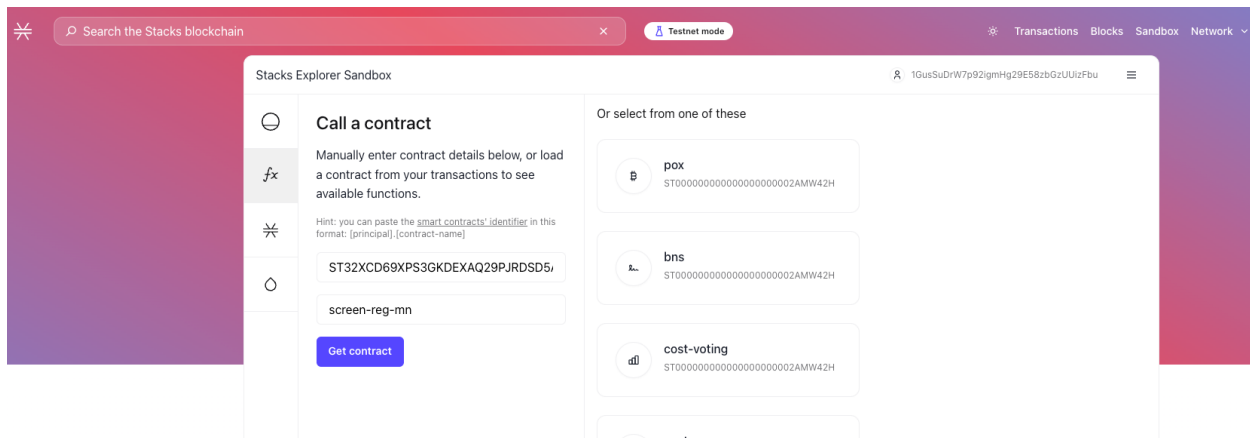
Search the Stacks blockchain

Testnet mode

Transactions Blocks Sandbox Network

Stacks Explorer Sandbox

1GusSuDrW7p92igmHg29E58zbGzUUizFbu

$fx$

Call a contract

Manually enter contract details below, or load a contract from your transactions to see available functions.

Hint: you can paste the smart contracts' identifier in this format: [principal].[contract-name]

ST32XCD69XPS3GKDEXAQ29PJRDSD5

screen-reg-mn

Get contract

Or select from one of these

pox
ST000000000000000000002AMW42H

bns
ST000000000000000000002AMW42H

cost-voting
ST000000000000000000002AMW42H